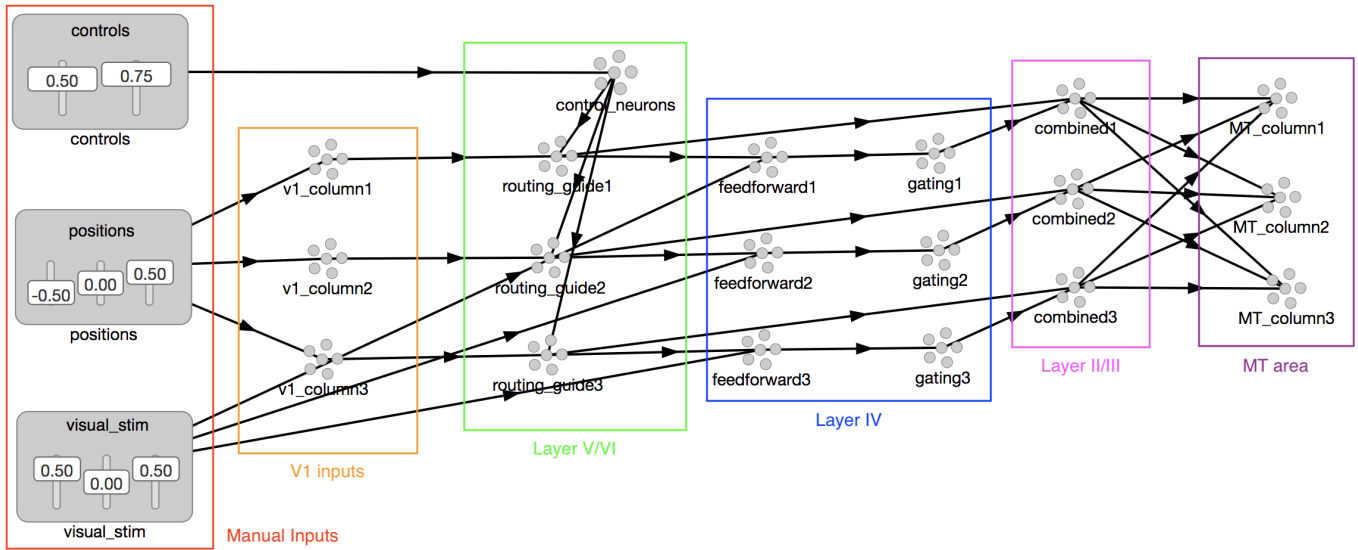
controls

0.50

0.75

controls

positions

-0.50

0.00

0.50

positions

visual_stim

0.50

0.00

0.50

visual_stim

Manual Inputs

v1_column1

v1_column2

v1_column3

V1 inputs

control_neurons

routing_guide1

routing_guide2

routing_guide3

Layer V/VI

feedforward1

feedforward2

feedforward3

gating1

gating2

gating3

Layer IV

combined1

combined2

combined3

Layer II/III

MT_column1

MT_column2

MT_column3

MT area